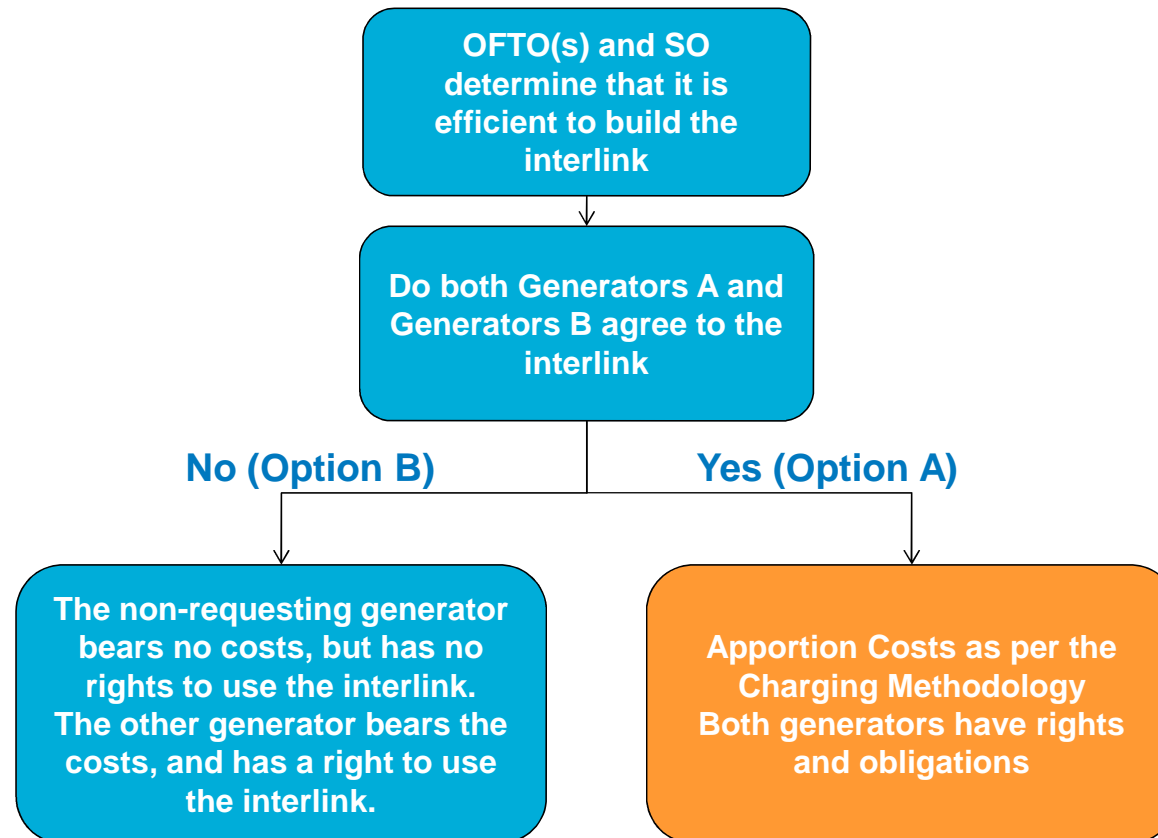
OFTO(s) and SO determine that it is efficient to build the interlink

Do both Generators A and Generators B agree to the interlink

No (Option B)

Yes (Option A)

The non-requesting generator bears no costs, but has no rights to use the interlink. The other generator bears the costs, and has a right to use the interlink.

Apportion Costs as per the Charging Methodology
Both generators have rights and obligations